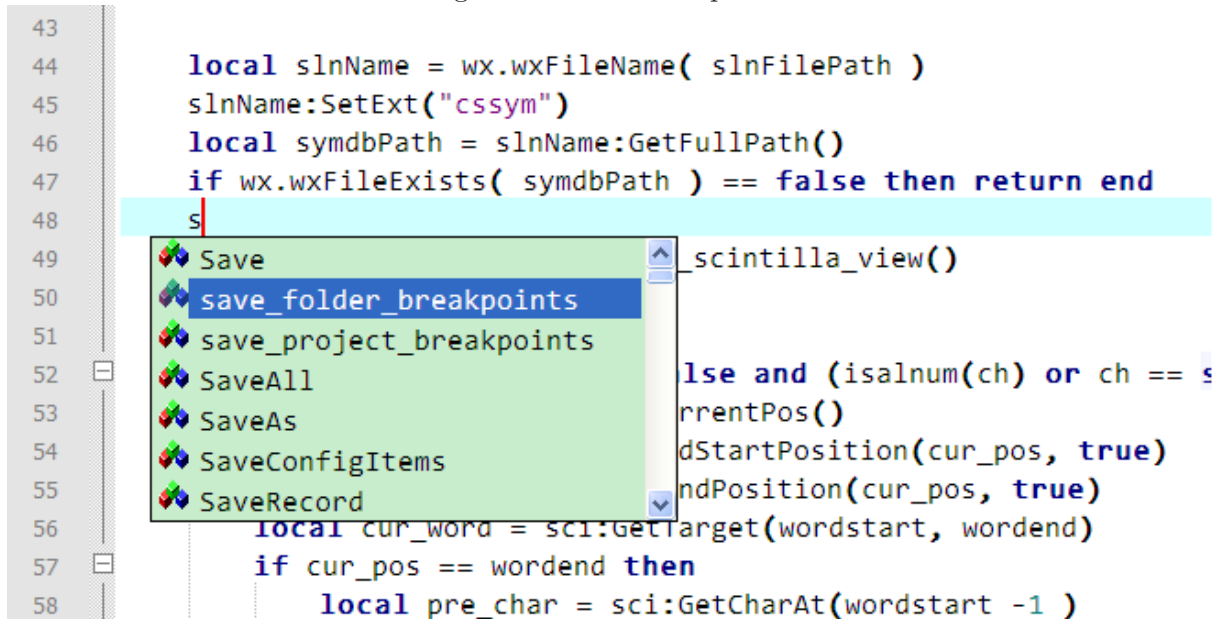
43
44 local slnName = wx.wxFileName( slnFilePath )
45 slnName:SetExt("cssym")
46 local symdbPath = slnName:GetFullPath()
47 if wx.wxFileExists( symdbPath ) == false then return end
48 s
49 _scintilla_view()
50
51
52 lse and (isalnum(ch) or ch == s
53 rrentPos()
54 dStartPosition(cur_pos, true)
55 ndPosition(cur_pos, true)
56 local cur_word = sci:GetTarget(wordstart, wordend)
57 if cur_pos == wordend then
58 local pre_char = sci:GetCharAt(wordstart -1 )

Save
save_folder_breakpoints
save_project_breakpoints
SaveAll
SaveAs
SaveConfigItems
SaveRecord